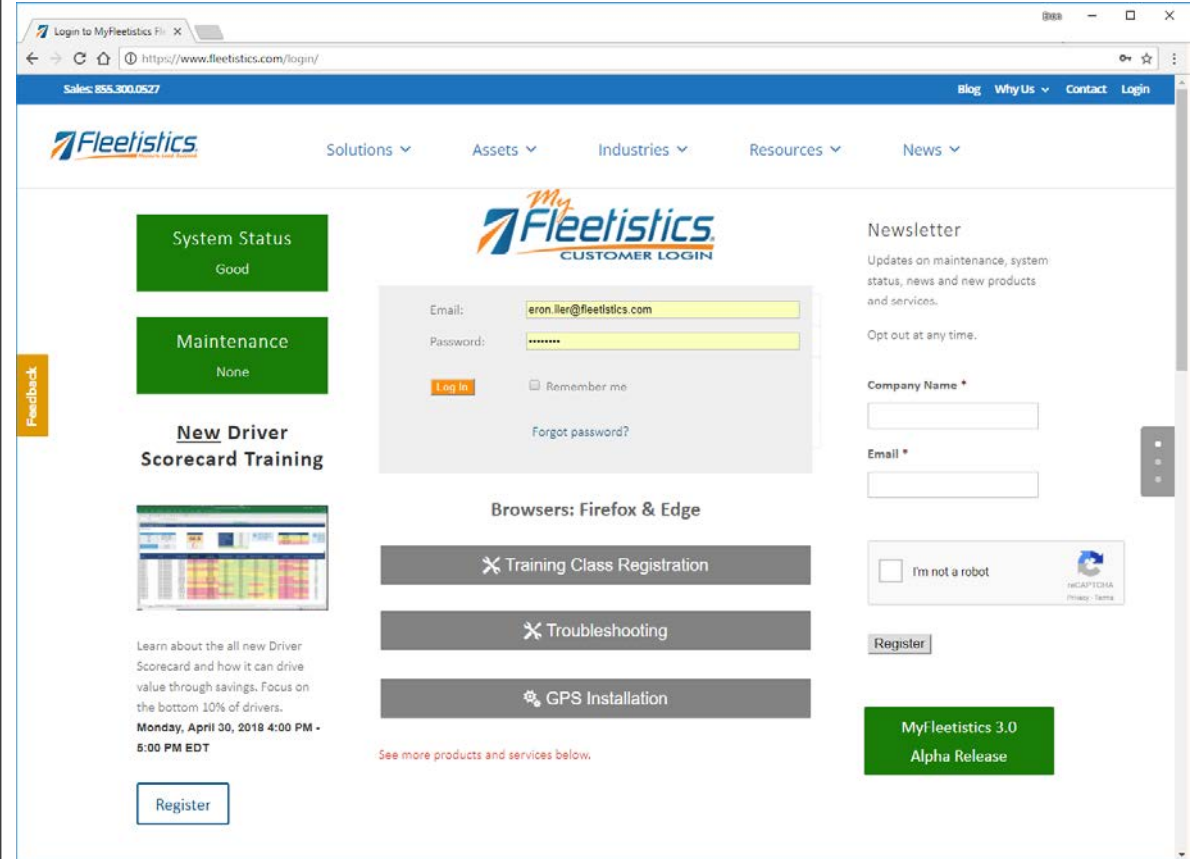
Login to MyFleetistics Fl ×

https://www.fleetistics.com/login/

Sales: 855.300.0527

Blog Why Us Contact Login

Fleetistics

Solutions Assets Industries Resources News

Feedback

System Status
Good

Maintenance
None

New Driver Scorecard Training

Learn about the all new Driver Scorecard and how it can drive value through savings. Focus on the bottom 10% of drivers.
**Monday, April 30, 2018 4:00 PM - 5:00 PM EDT**

Register

My Fleetistics
CUSTOMER LOGIN

Email: eron.iler@fleetistics.com
Password: ••••••••

Log in Remember me

Forgot password?

Browsers: Firefox & Edge

Training Class Registration

Troubleshooting

GPS Installation

See more products and services below.

Newsletter

Updates on maintenance, system status, news and new products and services.

Opt out at any time.

Company Name *

Email *

I'm not a robot
reCAPTCHA
Privacy - Terms

Register

MyFleetistics 3.0
Alpha Release